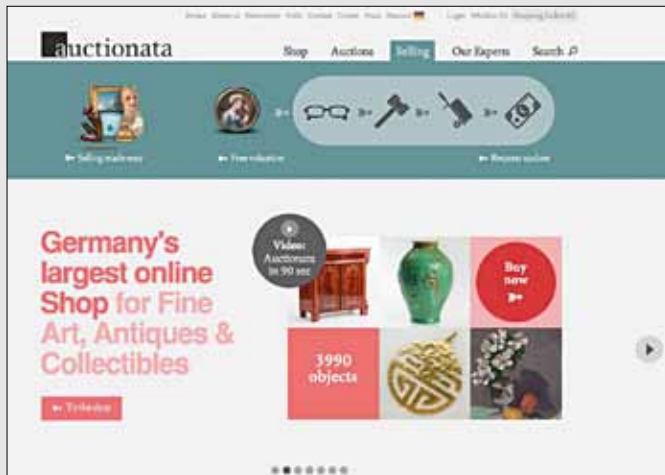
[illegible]

auctionata

Shop Auctions Selling Our Experts Search

Selling made easy

Free valuation

Request auction

Germany's largest online Shop for Fine Art, Antiques & Collectibles

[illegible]

Video: Auctionata in 90 sec

Buy now

3990 objects